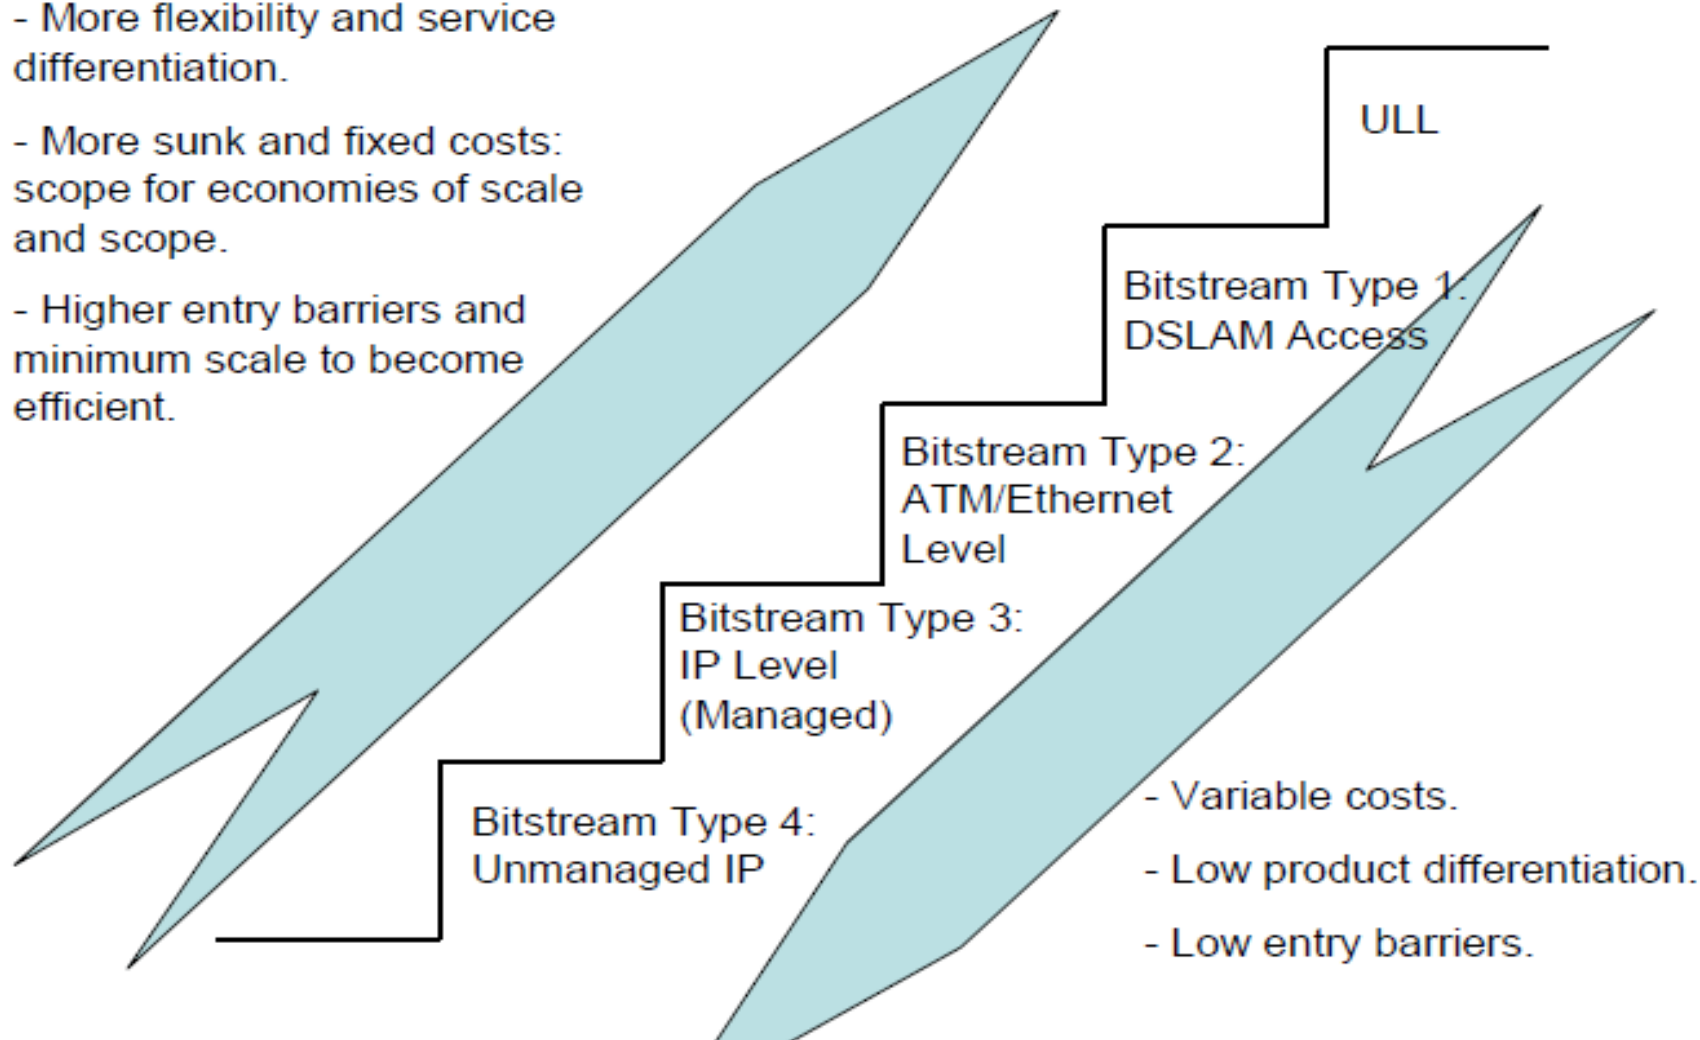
- More flexibility and service differentiation.

- More sunk and fixed costs: scope for economies of scale and scope.

- Higher entry barriers and minimum scale to become efficient.

ULL

Bitstream Type 1: DSLAM Access

Bitstream Type 2: ATM/Ethernet Level

Bitstream Type 3: IP Level (Managed)

Bitstream Type 4: Unmanaged IP

- Variable costs.

- Low product differentiation.

- Low entry barriers.